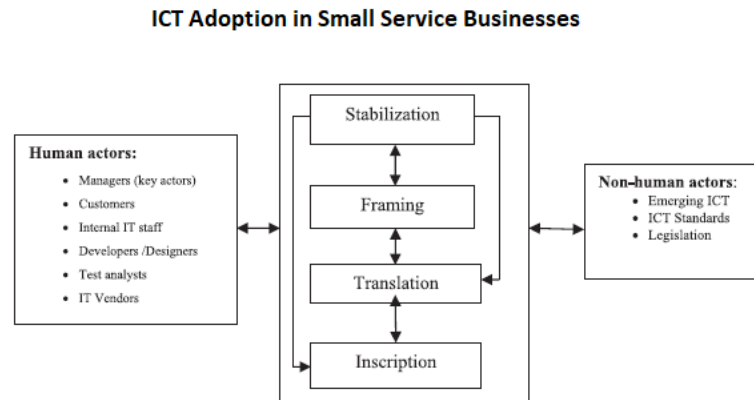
ICT Adoption in Small Service Businesses

Human actors:
- Managers (key actors)
- Customers
- Internal IT staff
- Developers /Designers
- Test analysts
- IT Vendors

Stabilization

Framing

Translation

Inscription

Non-human actors:
- Emerging ICT
- ICT Standards
- Legislation